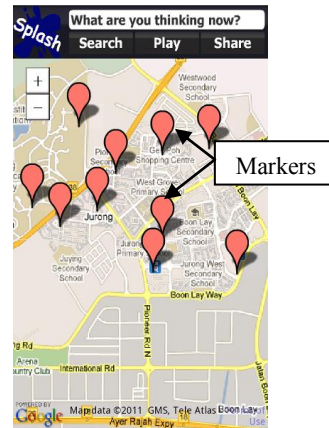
Splash
What are you thinking now?
Search
Play
Share
+
−
Westwood Secondary School
Ge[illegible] Shopping Centre
Pio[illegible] Secondary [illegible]
Markers
West Grove Primary
Jurong
Boon Lay
Jurong Primary
Jurong West Secondary School
Juying Secondary School
Boon Lay Way
Pioneer Rd N
Arena Country Club
International Rd
Jalan Boon Lay
POWERED BY Google
Map data ©2011 GMS, Tele Atlas
Boon Lay
Ayer Rajah Expy